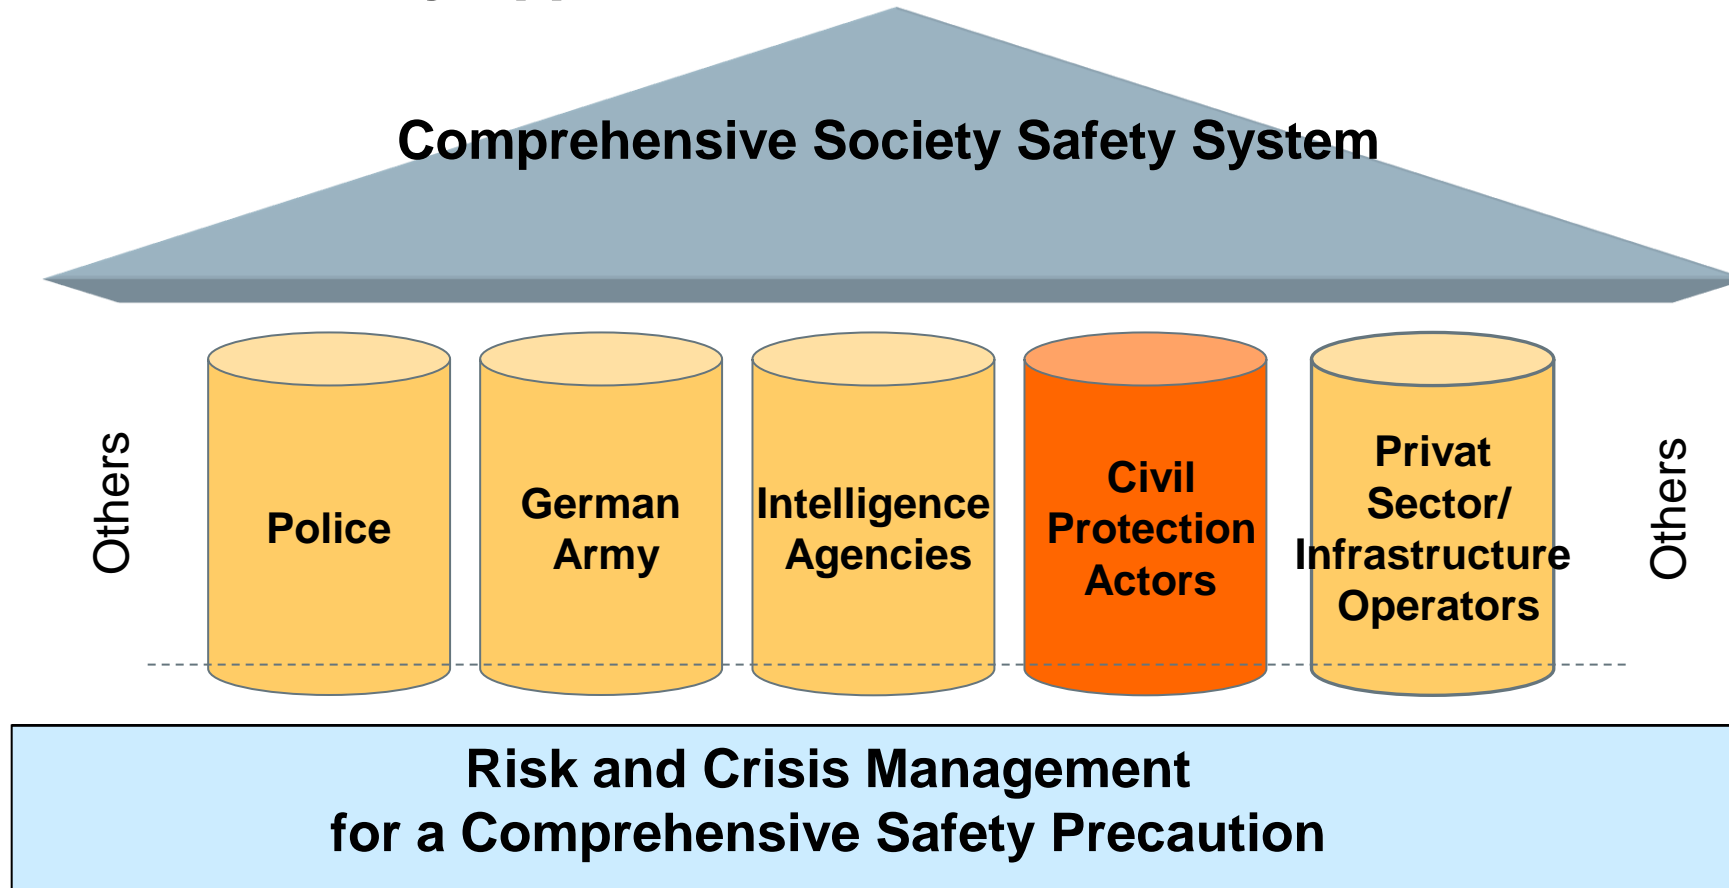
Comprehensive Society Safety System

Others

Police

German Army

Intelligence Agencies

Civil Protection Actors

Privat Sector/ Infrastructure Operators

Others

Risk and Crisis Management
for a Comprehensive Safety Precaution